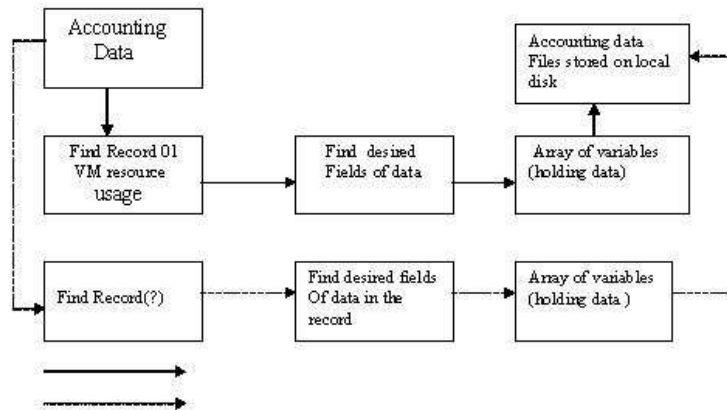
Accounting Data

Find Record 01 VM resource usage

Find desired Fields of data

Array of variables (holding data)

Accounting data Files stored on local disk

Find Record(?)

Find desired fields Of data in the record

Array of variables (holding data )